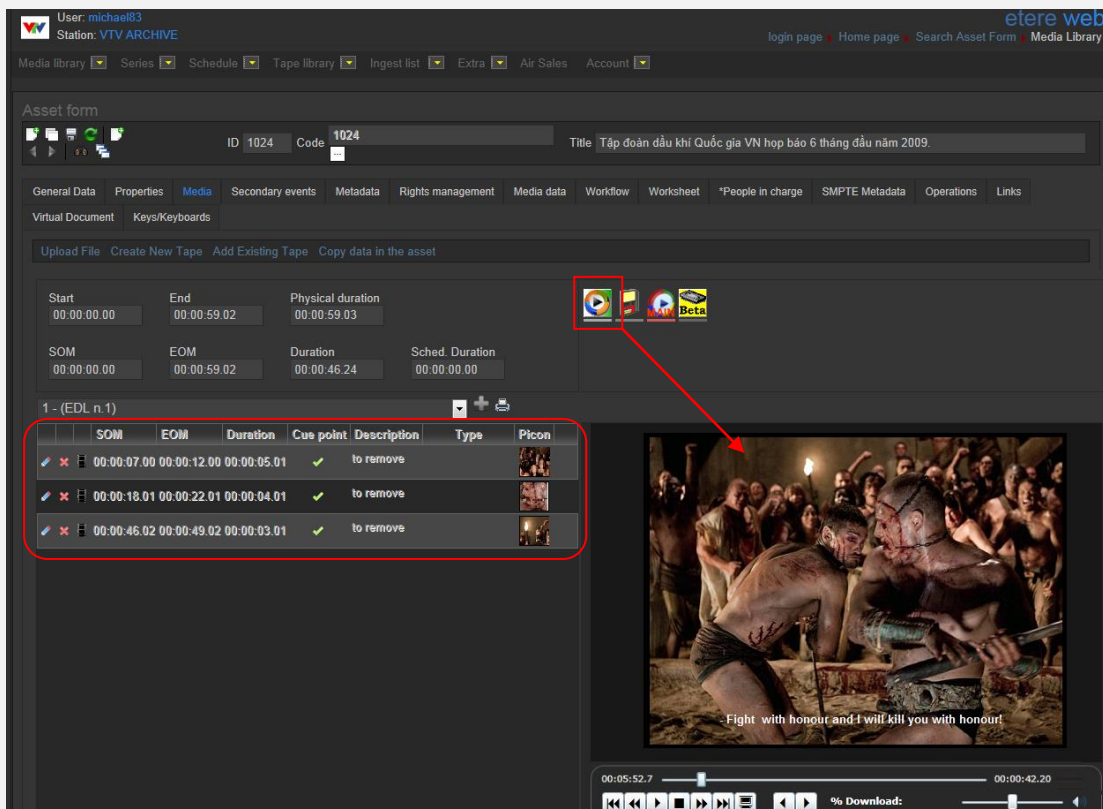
VTV User: michael83
Station: VTV ARCHIVE

etere web
login page | Home page | Search Asset Form | Media Library

Media library Series Schedule Tape library Ingest list Extra Air Sales Account

Asset form

ID 1024 Code 1024 ... Title Tập đoàn dầu khí Quốc gia VN họp báo 6 tháng đầu năm 2009.

General Data Properties Media Secondary events Metadata Rights management Media data Workflow Worksheet *People in charge SMPTE Metadata Operations Links
Virtual Document Keys/Keyboards

Upload File Create New Tape Add Existing Tape Copy data in the asset

Start 00:00:00.00
End 00:00:59.02
Physical duration 00:00:59.03
SOM 00:00:00.00
EOM 00:00:59.02
Duration 00:00:46.24
Sched. Duration 00:00:00.00

MAIN Beta

1 - (EDL n.1)

| | | | SOM | EOM | Duration | Cue point | Description | Type | Picon |
|---|---|---|---|---|---|---|---|---|---|
| | ✕ | | 00:00:07.00 | 00:00:12.00 | 00:00:05.01 | ✓ | to remove | | |
| | ✕ | | 00:00:18.01 | 00:00:22.01 | 00:00:04.01 | ✓ | to remove | | |
| | ✕ | | 00:00:46.02 | 00:00:49.02 | 00:00:03.01 | ✓ | to remove | | |

- Fight with honour and I will kill you with honour!

00:05:52.7 00:00:42.20
% Download: